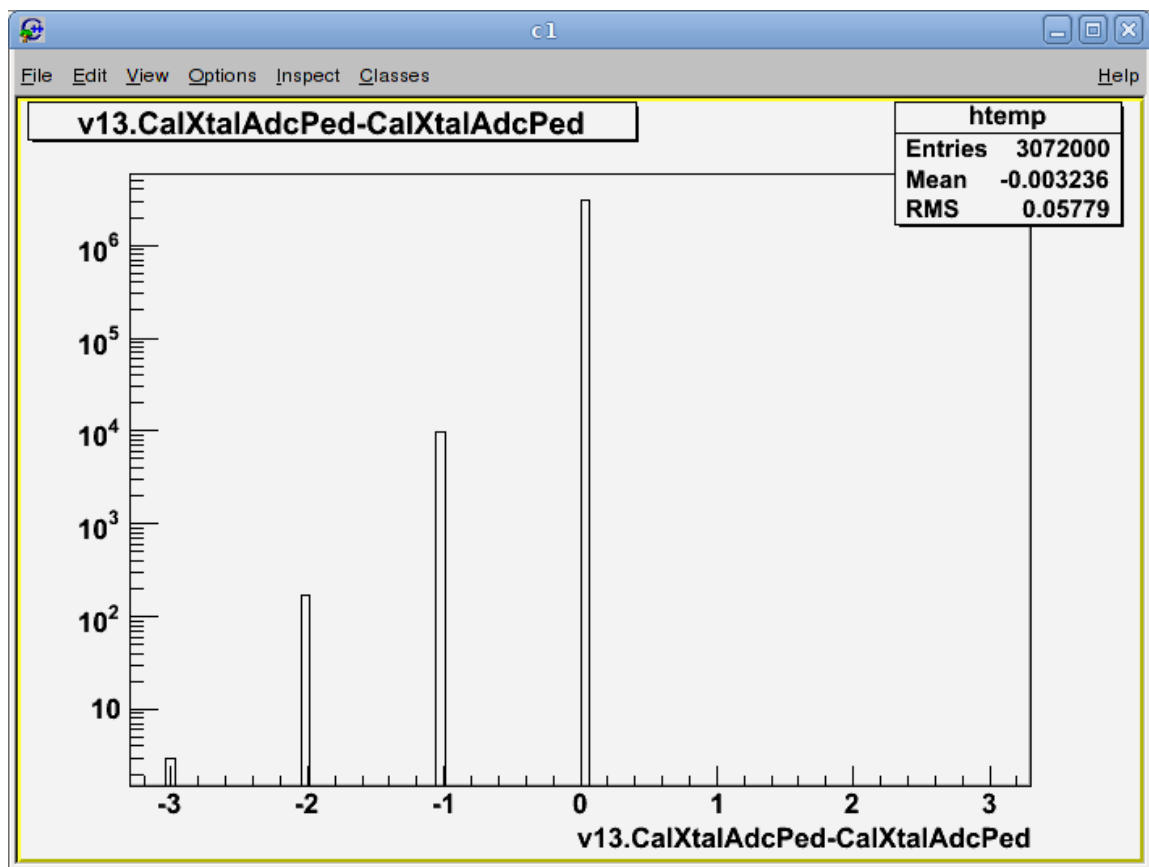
c1

File Edit View Options Inspect Classes Help

v13.CalXtalAdcPed-CalXtalAdcPed

| htemp | |
|---|---|
| Entries | 3072000 |
| Mean | -0.003236 |
| RMS | 0.05779 |

$10^6$
$10^5$
$10^4$
$10^3$
$10^2$
10

-3 -2 -1 0 1 2 3

v13.CalXtalAdcPed-CalXtalAdcPed